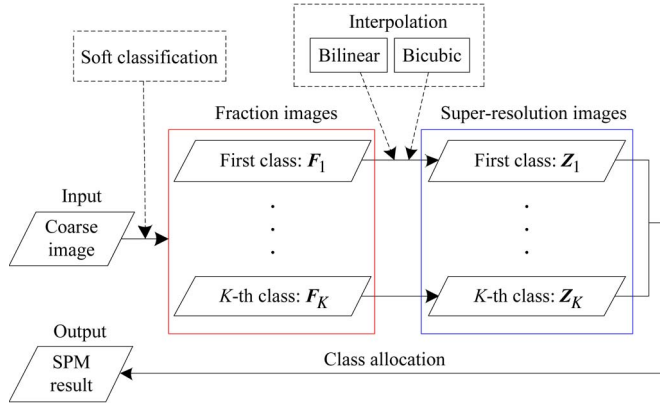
Interpolation

Bilinear

Bicubic

Soft classification

Fraction images

Super-resolution images

First class: $\boldsymbol{F}_1$

First class: $\boldsymbol{Z}_1$

Input

Coarse image

.
.
.

.
.
.

$K$-th class: $\boldsymbol{F}_K$

$K$-th class: $\boldsymbol{Z}_K$

Output

SPM result

Class allocation